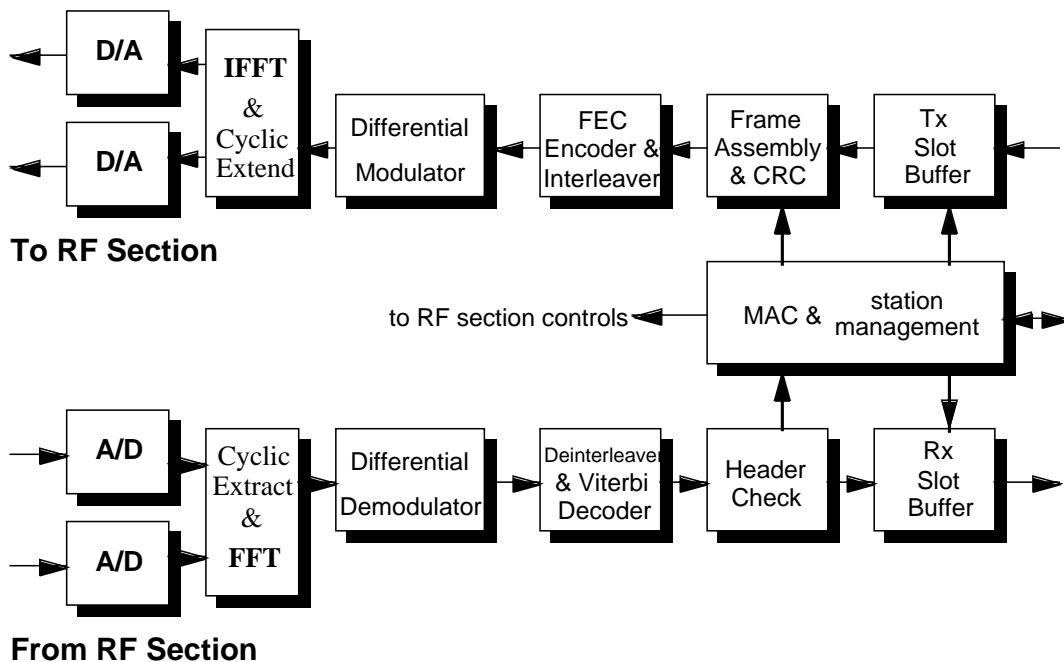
D/A

D/A

IFFT & Cyclic Extend

Differential Modulator

FEC Encoder & Interleaver

Frame Assembly & CRC

Tx Slot Buffer

To RF Section

to RF section controls

MAC & station management

A/D

A/D

Cyclic Extract & FFT

Differential Demodulator

Deinterleaver & Viterbi Decoder

Header Check

Rx Slot Buffer

From RF Section